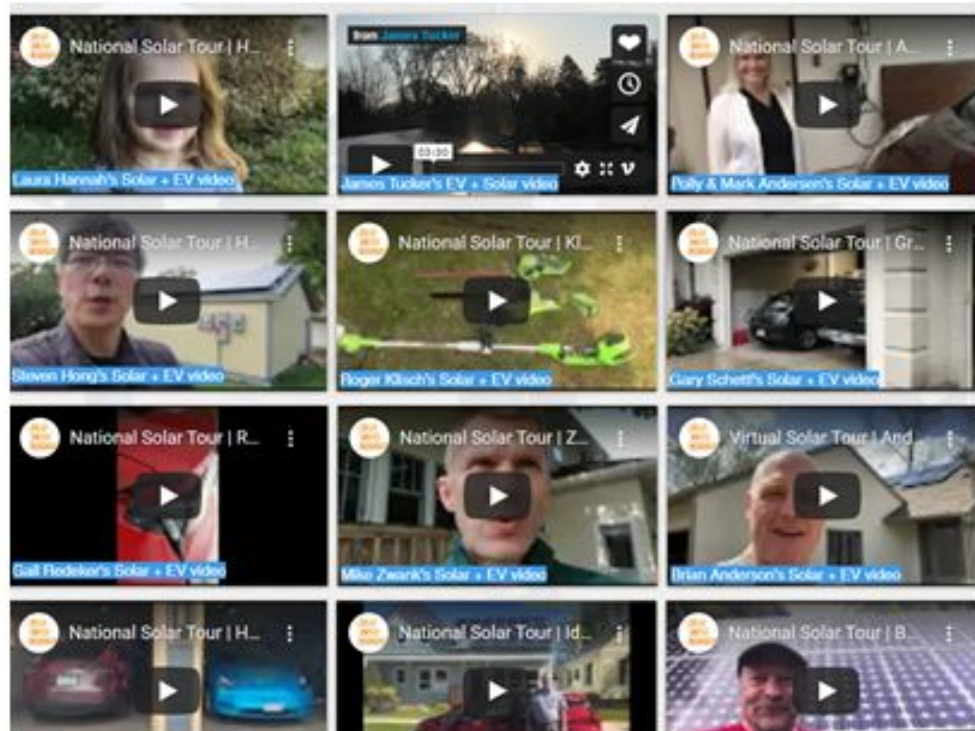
National Solar Tour | H...

Laura Hannah's Solar + EV video

from James Tucker

03:20

James Tucker's EV + Solar video

National Solar Tour | A...

Polly & Mark Anderson's Solar + EV video

National Solar Tour | H...

Steven Hong's Solar + EV video

National Solar Tour | Kl...

Roger Klisch's Solar + EV video

National Solar Tour | Gr...

Gary Schetti's Solar + EV video

National Solar Tour | R...

Gail Redeker's Solar + EV video

National Solar Tour | Z...

Mike Zwank's Solar + EV video

Virtual Solar Tour | And...

Brian Anderson's Solar + EV video

National Solar Tour | H...

National Solar Tour | Id...

National Solar Tour | B...